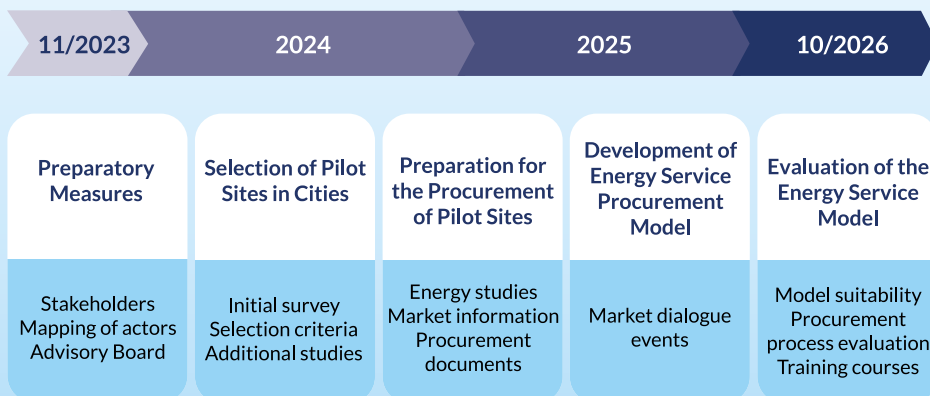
11/2023

2024

2025

10/2026

Preparatory Measures

Stakeholders
Mapping of actors
Advisory Board

Selection of Pilot Sites in Cities

Initial survey
Selection criteria
Additional studies

Preparation for the Procurement of Pilot Sites

Energy studies
Market information
Procurement documents

Development of Energy Service Procurement Model

Market dialogue events

Evaluation of the Energy Service Model

Model suitability
Procurement process evaluation
Training courses